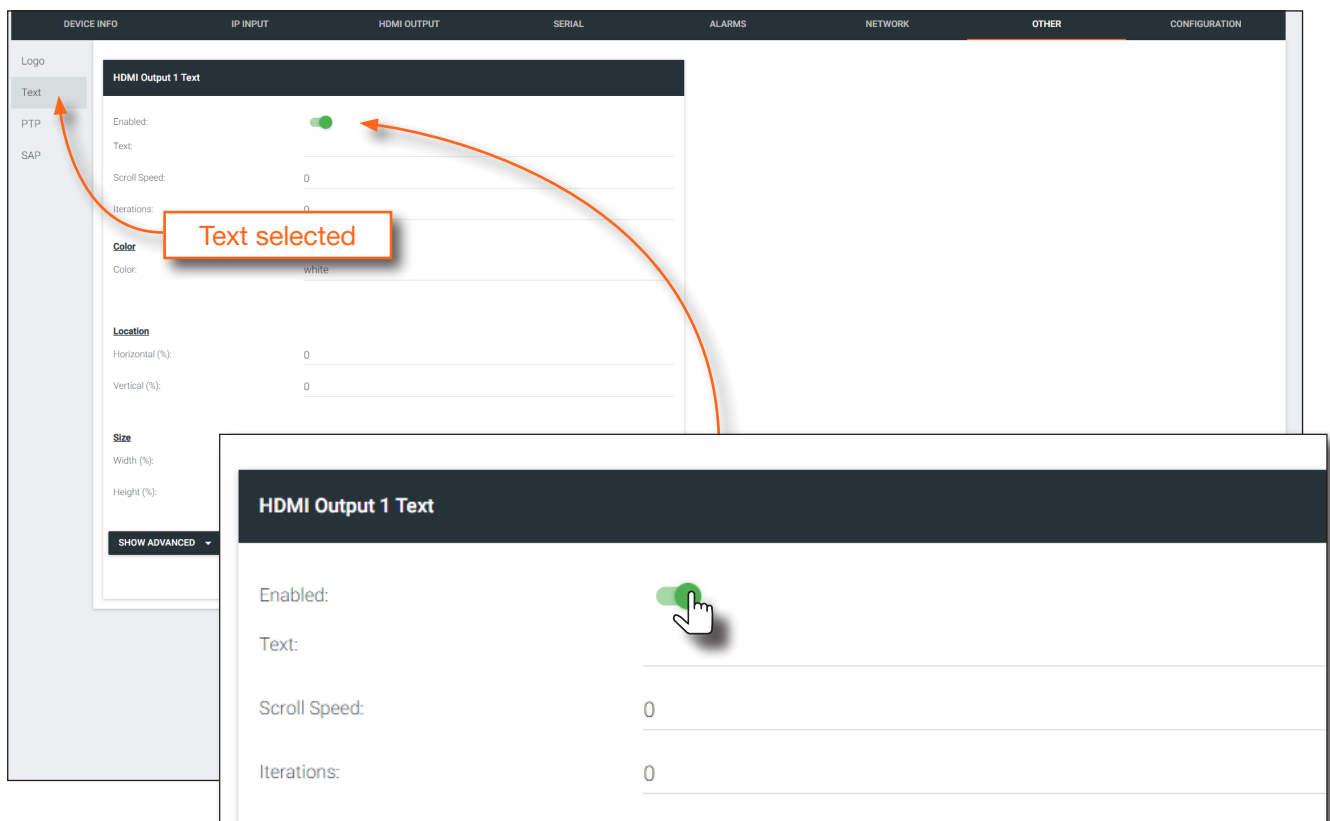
DEVICE INFO IP INPUT HDMI OUTPUT SERIAL ALARMS NETWORK OTHER CONFIGURATION

Logo
Text
PTP
SAP

HDMI Output 1 Text

Enabled:
Text:
Scroll Speed: 0
Iterations: 0

Text selected

Color
Color: white

Location
Horizontal (%): 0
Vertical (%): 0

Size
Width (%):
Height (%):

SHOW ADVANCED

HDMI Output 1 Text

Enabled:
Text:
Scroll Speed: 0
Iterations: 0